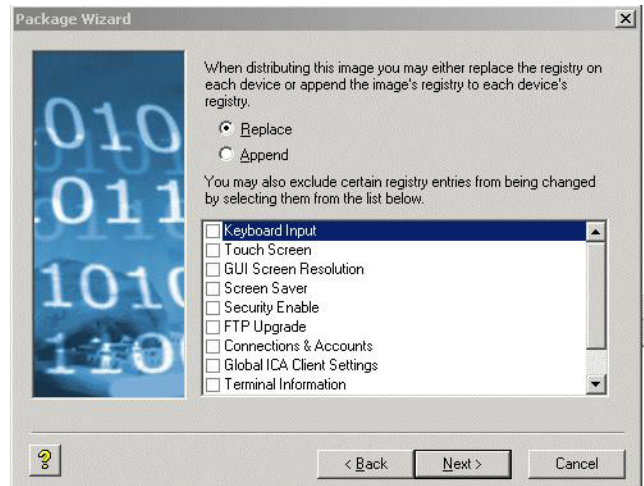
Package Wizard

010
011
1010
1101

When distributing this image you may either replace the registry on each device or append the image's registry to each device's registry.

Replace

Append

You may also exclude certain registry entries from being changed by selecting them from the list below.

Keyboard Input
Touch Screen
GUI Screen Resolution
Screen Saver
Security Enable
FTP Upgrade
Connections & Accounts
Global ICA Client Settings
Terminal Information

?

< Back

Next >

Cancel